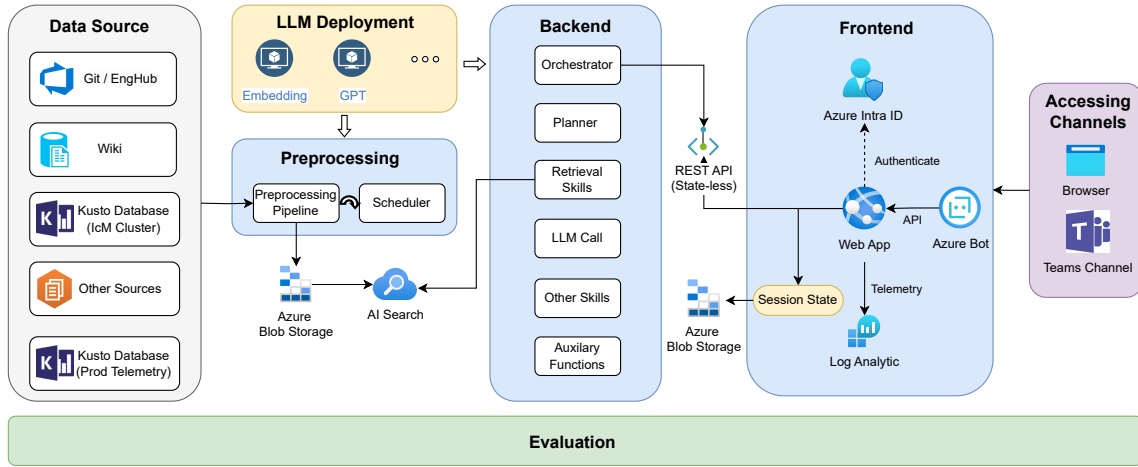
Data Source

Git / EngHub

Wiki

Kusto Database (IcM Cluster)

Other Sources

Kusto Database (Prod Telemetry)

LLM Deployment

Embedding

GPT

Preprocessing

Preprocessing Pipeline

Scheduler

Azure Blob Storage

AI Search

Backend

Orchestrator

Planner

Retrieval Skills

LLM Call

Other Skills

Auxilary Functions

REST API (State-less)

Azure Blob Storage

Frontend

Azure Intra ID

Authenticate

API

Web App

Azure Bot

Session State

Telemetry

Log Analytic

Accessing Channels

Browser

Teams Channel

Evaluation